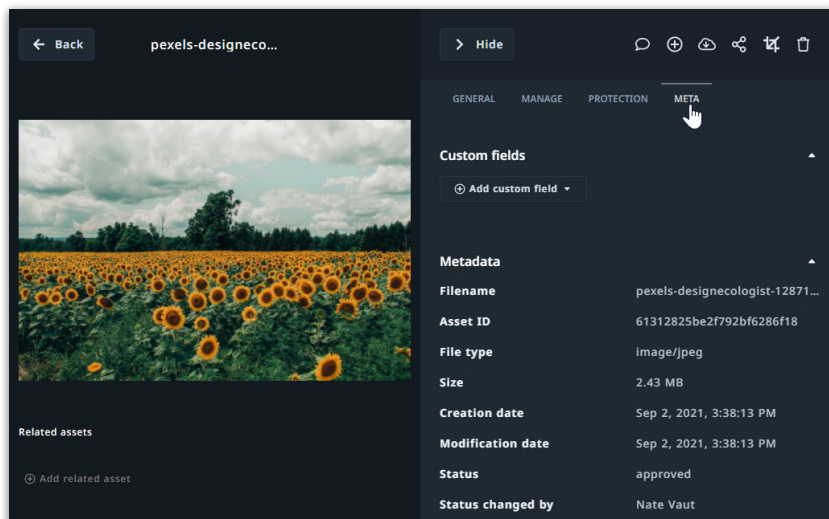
Back
pexels-designeco...
Hide
GENERAL
MANAGE
PROTECTION
META
Custom fields
Add custom field
Metadata
Filename
pexels-designecologist-12871...
Asset ID
61312825be2f792bf6286f18
File type
image/jpeg
Size
2.43 MB
Creation date
Sep 2, 2021, 3:38:13 PM
Modification date
Sep 2, 2021, 3:38:13 PM
Status
approved
Status changed by
Nate Vaut
Related assets
Add related asset